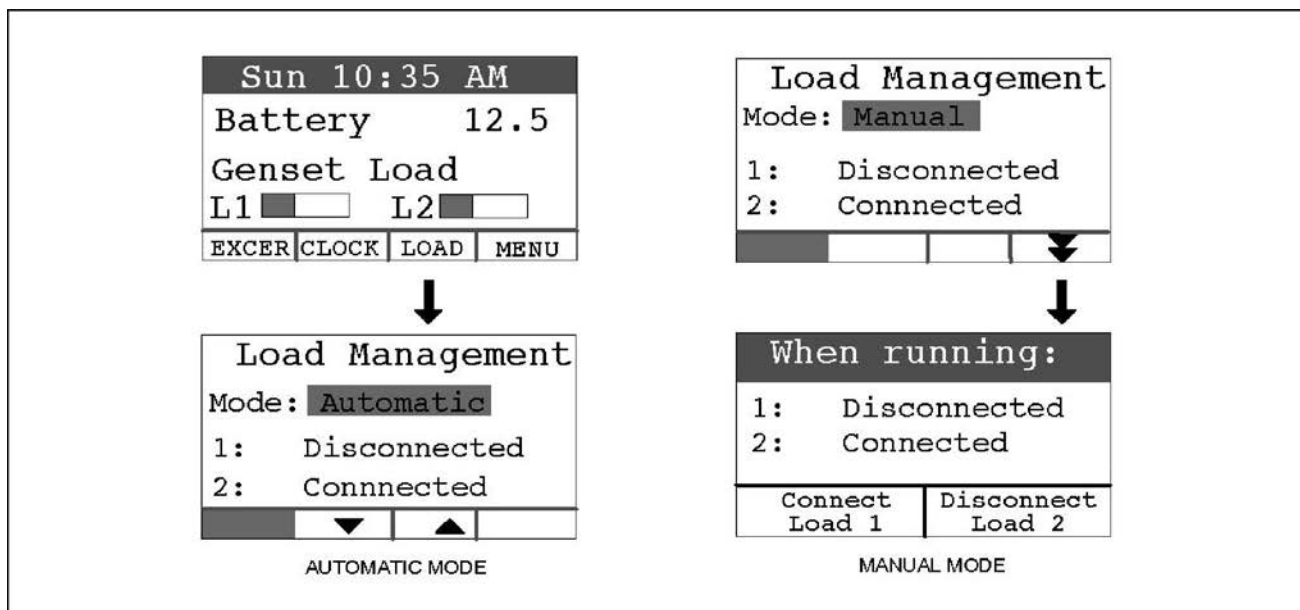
Sun 10:35 AM
Battery 12.5
Genset Load
L1 L2

| EXCER | CLOCK | LOAD | MENU |
|---|---|---|---|

Load Management
Mode: Automatic
1: Disconnected
2: Connnected

AUTOMATIC MODE

Load Management
Mode: Manual
1: Disconnected
2: Connnected

When running:
1: Disconnected
2: Connected

| Connect Load 1 | Disconnect Load 2 |
|---|---|

MANUAL MODE